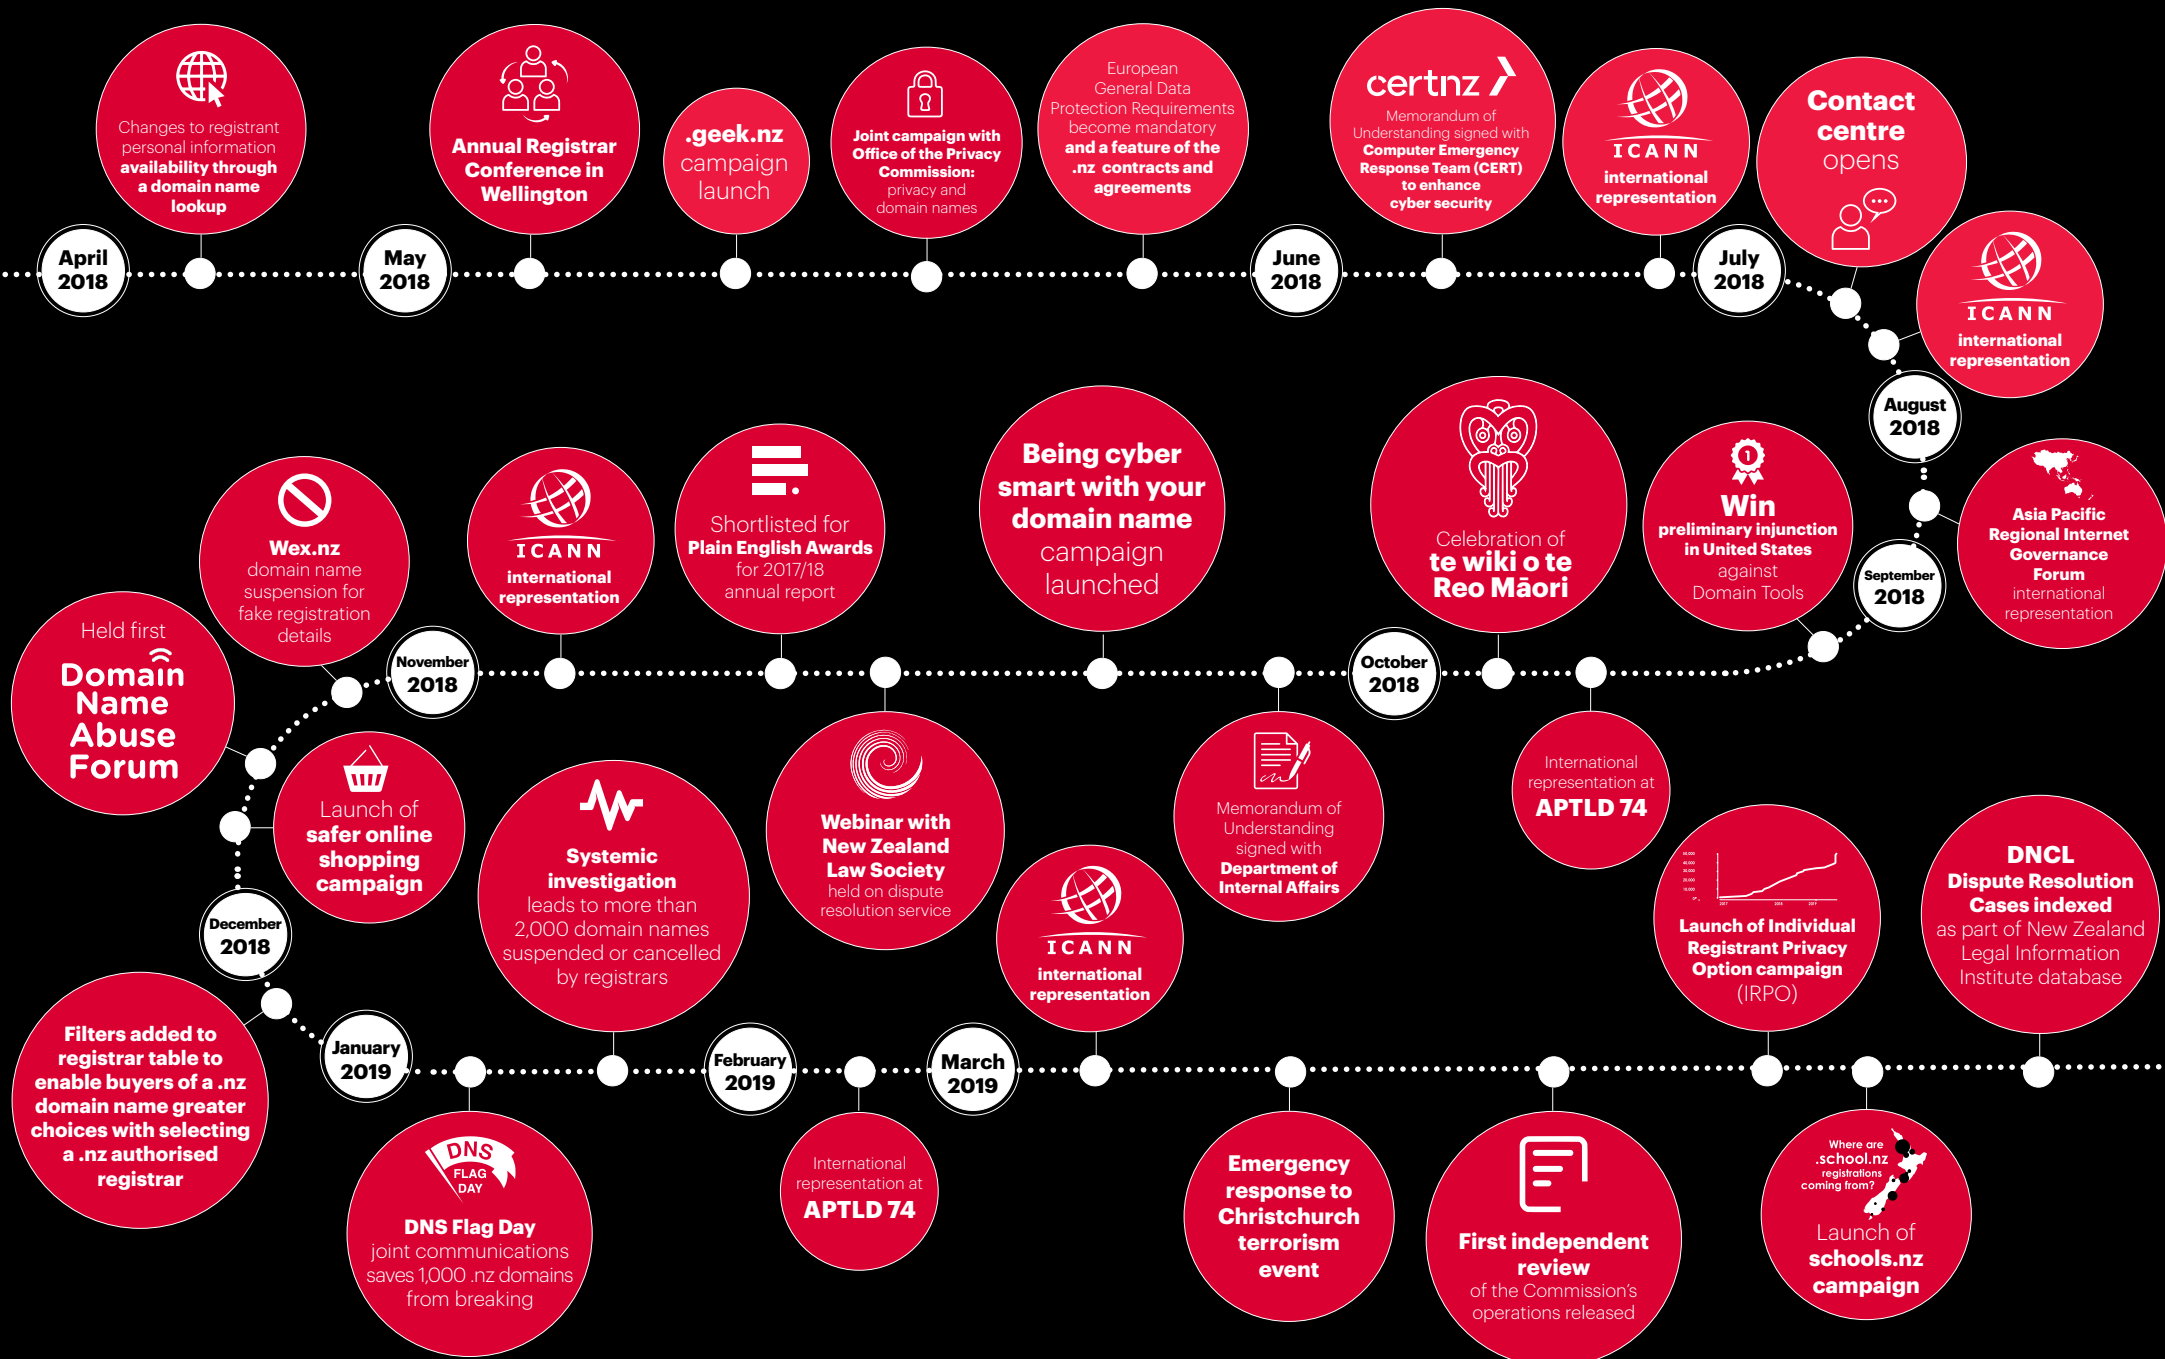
April 2018

Changes to registrant personal information availability through a domain name lookup

May 2018

Annual Registrar Conference in Wellington

.geek.nz campaign launch

Joint campaign with Office of the Privacy Commission: privacy and domain names

European General Data Protection Requirements become mandatory and a feature of the .nz contracts and agreements

June 2018

certnz

Memorandum of Understanding signed with Computer Emergency Response Team (CERT) to enhance cyber security

ICANN international representation

July 2018

Contact centre opens

ICANN international representation

August 2018

Asia Pacific Regional Internet Governance Forum international representation

September 2018

Win preliminary injunction in United States against Domain Tools

Celebration of te wiki o te Reo Māori

October 2018

Being cyber smart with your domain name campaign launched

Shortlisted for Plain English Awards for 2017/18 annual report

ICANN international representation

Wex.nz domain name suspension for fake registration details

November 2018

Held first Domain Name Abuse Forum

Launch of safer online shopping campaign

December 2018

Systemic investigation leads to more than 2,000 domain names suspended or cancelled by registrars

Webinar with New Zealand Law Society held on dispute resolution service

ICANN international representation

Memorandum of Understanding signed with Department of Internal Affairs

International representation at APTLD 74

Launch of Individual Registrant Privacy Option campaign (IRPO)

DNCL Dispute Resolution Cases indexed as part of New Zealand Legal Information Institute database

Filters added to registrar table to enable buyers of a .nz domain name greater choices with selecting a .nz authorised registrar

January 2019

DNS FLAG DAY

DNS Flag Day joint communications saves 1,000 .nz domains from breaking

February 2019

International representation at APTLD 74

March 2019

Emergency response to Christchurch terrorism event

First independent review of the Commission's operations released

Where are .school.nz registrations coming from?

Launch of schools.nz campaign